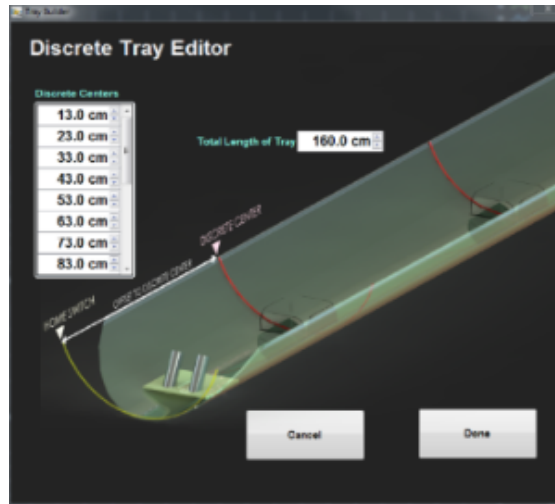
Tray Builder

Discrete Tray Editor

Discrete Centers

13.0 cm

23.0 cm

33.0 cm

43.0 cm

53.0 cm

63.0 cm

73.0 cm

83.0 cm

Total Length of Tray 160.0 cm

DISCRETE CENTER

OFFSET TO DISCRETE CENTER

HOME SWITCH

Cancel

Done